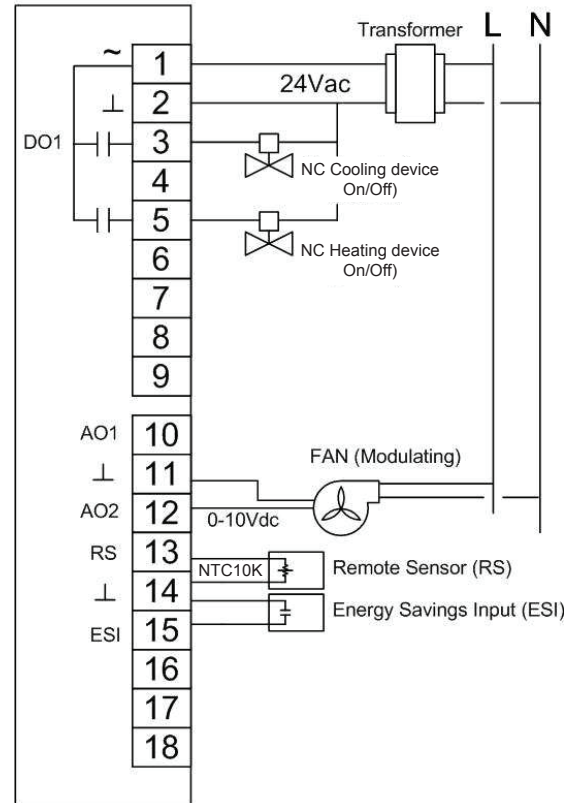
Transformer L N

~ 1
⊥ 2
DO1 3
4
5
6
7
8
9

24Vac

NC Cooling device On/Off)

NC Heating device On/Off)

AO1 10
⊥ 11
AO2 12
RS 13
⊥ 14
ESI 15
16
17
18

FAN (Modulating)

0-10Vdc

NTC10K

Remote Sensor (RS)

Energy Savings Input (ESI)